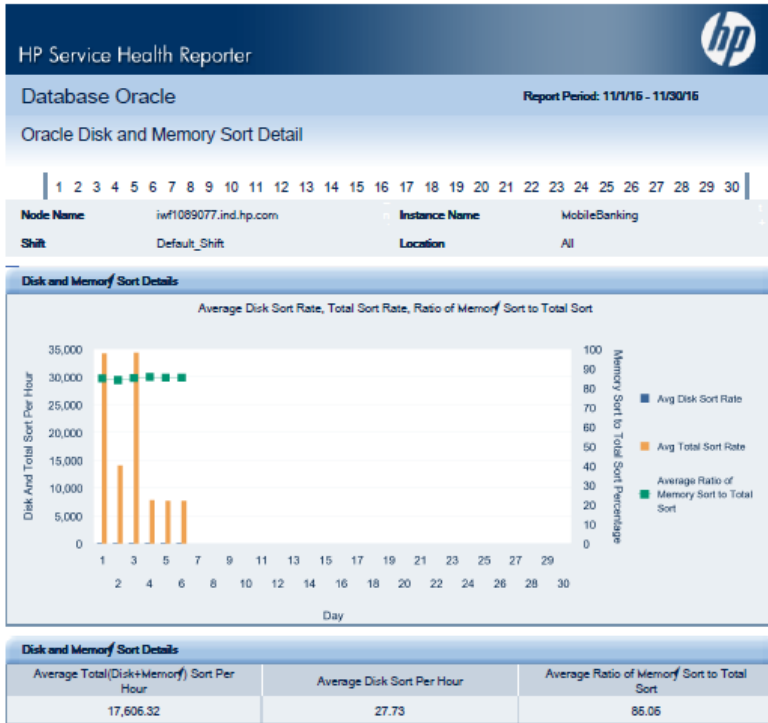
HP Service Health Reporter

hp

Database Oracle

Report Period: 11/1/15 - 11/30/15

Oracle Disk and Memory Sort Detail

1 2 3 4 5 6 7 8 9 10 11 12 13 14 15 16 17 18 19 20 21 22 23 24 25 26 27 28 29 30

| Node Name | iwf1089077.ind.hp.com | Instance Name | MobileBanking |
|---|---|---|---|
| Shift | Default_Shift | Location | All |

Disk and Memory Sort Details

Average Disk Sort Rate, Total Sort Rate, Ratio of Memory Sort to Total Sort

Disk And Total Sort Per Hour

35,000
30,000
25,000
20,000
15,000
10,000
5,000
0

100
90
80
70
60
50
40
30
20
10
0

Memory Sort to Total Sort Percentage

1 3 5 7 9 11 13 15 17 19 21 23 25 27 29
2 4 6 8 10 12 14 16 18 20 22 24 26 28 30

Day

Avg Disk Sort Rate

Avg Total Sort Rate

Average Ratio of Memory Sort to Total Sort

Disk and Memory Sort Details

| Average Total(Disk+Memory) Sort Per Hour | Average Disk Sort Per Hour | Average Ratio of Memory Sort to Total Sort |
|---|---|---|
| 17,606.32 | 27.73 | 85.05 |